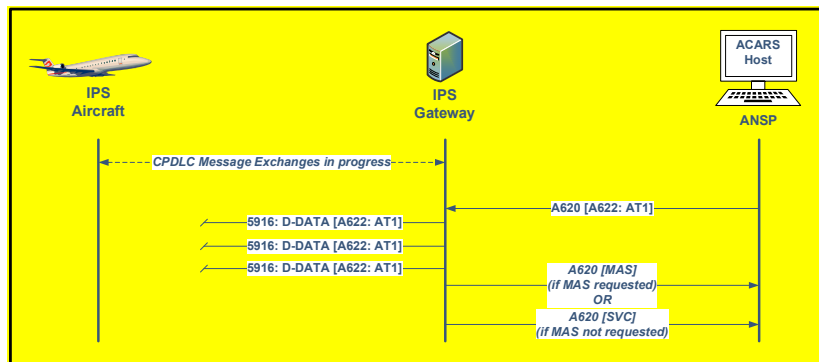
IPS
Aircraft

IPS
Gateway

ACARS
Host

ANSP

CPDLC Message Exchanges in progress

A620 [A622: AT1]

5916: D-DATA [A622: AT1]

5916: D-DATA [A622: AT1]

5916: D-DATA [A622: AT1]

A620 [MAS]
(if MAS requested)
OR

A620 [SVC]
(if MAS not requested)